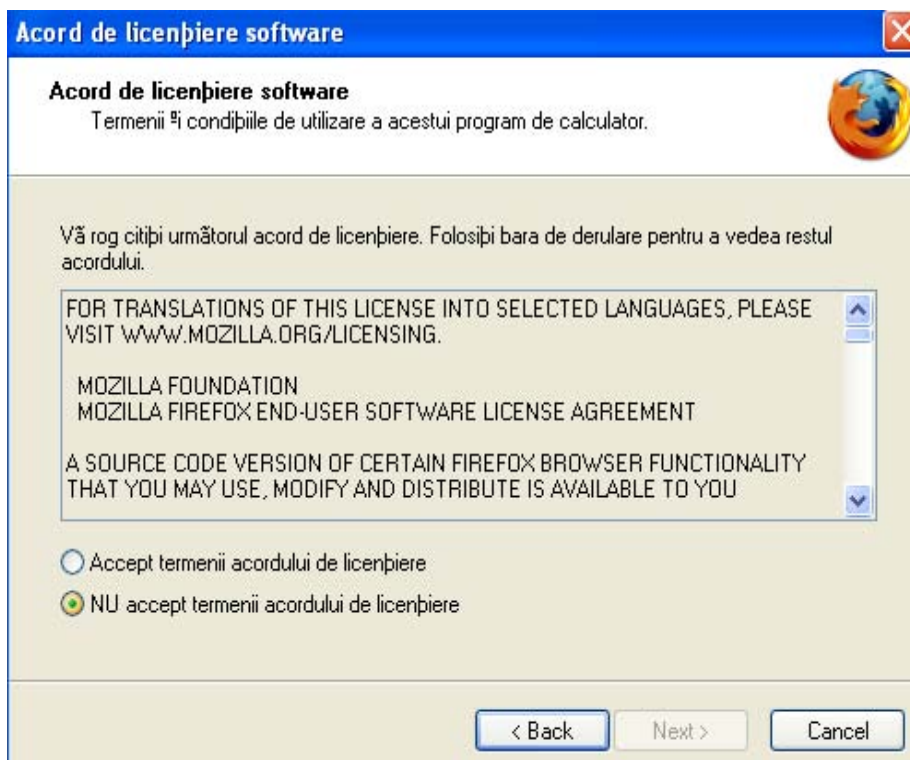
Acord de licenþiere software

Acord de licenþiere software
Termenii ºi condiþiile de utilizare a acestui program de calculator.

Vã rog citiþi urmãtorul acord de licenþiere. Folosiþi bara de derulare pentru a vedea restul acordului.

FOR TRANSLATIONS OF THIS LICENSE INTO SELECTED LANGUAGES, PLEASE VISIT WWW.MOZILLA.ORG/LICENSING.

MOZILLA FOUNDATION
MOZILLA FIREFOX END-USER SOFTWARE LICENSE AGREEMENT

A SOURCE CODE VERSION OF CERTAIN FIREFOX BROWSER FUNCTIONALITY THAT YOU MAY USE, MODIFY AND DISTRIBUTE IS AVAILABLE TO YOU

Accept termenii acordului de licenþiere

NU accept termenii acordului de licenþiere

< Back
Next >
Cancel